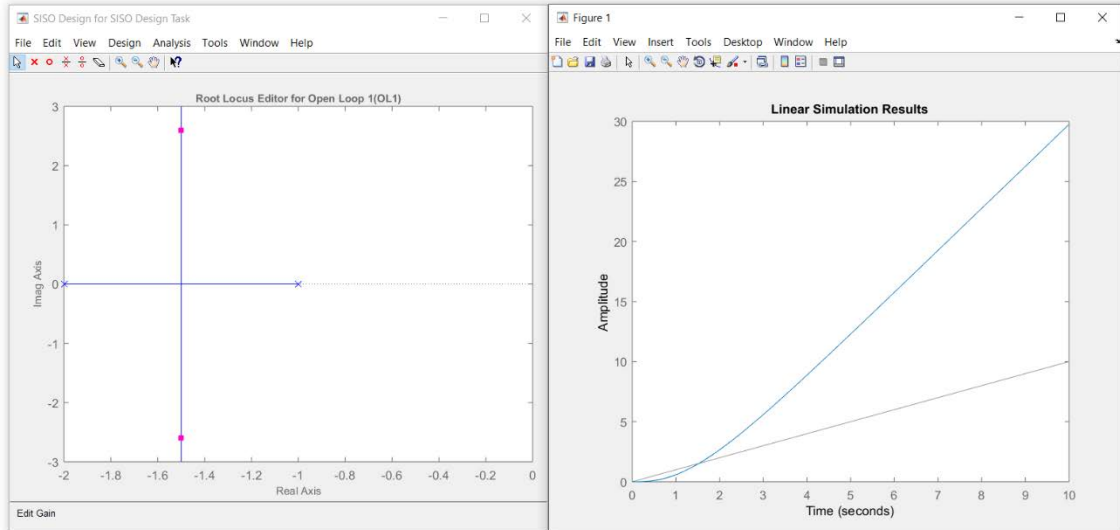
SISO Design for SISO Design Task

File Edit View Design Analysis Tools Window Help

Root Locus Editor for Open Loop 1(OL1)

3
2
1
0
-1
-2
-3

Imag Axis

-2 -1.8 -1.6 -1.4 -1.2 -1 -0.8 -0.6 -0.4 -0.2 0

Real Axis

Edit Gain

Figure 1

File Edit View Insert Tools Desktop Window Help

Linear Simulation Results

30
25
20
15
10
5
0

Amplitude

0 1 2 3 4 5 6 7 8 9 10

Time (seconds)